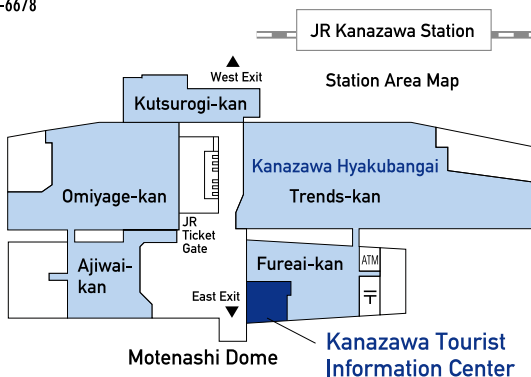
-6678

JR Kanazawa Station

West Exit

Station Area Map

Kutsurogi-kan

Kanazawa Hyakubangai

Omiyage-kan

Trends-kan

JR Ticket Gate

Ajiwai-kan

Fureai-kan

ATM

〒

East Exit

Motenashi Dome

Kanazawa Tourist Information Center